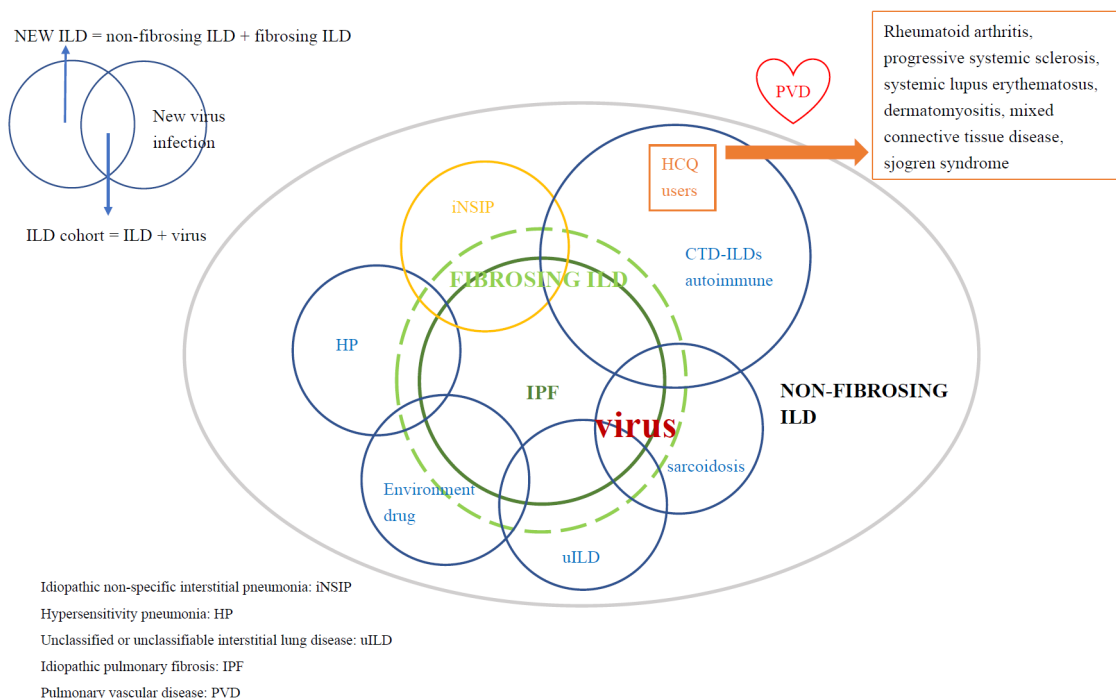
NEW ILD = non-fibrosing ILD + fibrosing ILD

New virus infection

ILD cohort = ILD + virus

PVD

Rheumatoid arthritis, progressive systemic sclerosis, systemic lupus erythematosus, dermatomyositis, mixed connective tissue disease, sjogren syndrome

HCQ users

iNSIP

CTD-ILDs autoimmune

FIBROSING ILD

HP

IPF

virus

NON-FIBROSING ILD

sarcoidosis

Environment drug

uILD

Idiopathic non-specific interstitial pneumonia: iNSIP

Hypersensitivity pneumonia: HP

Unclassified or unclassifiable interstitial lung disease: uILD

Idiopathic pulmonary fibrosis: IPF

Pulmonary vascular disease: PVD